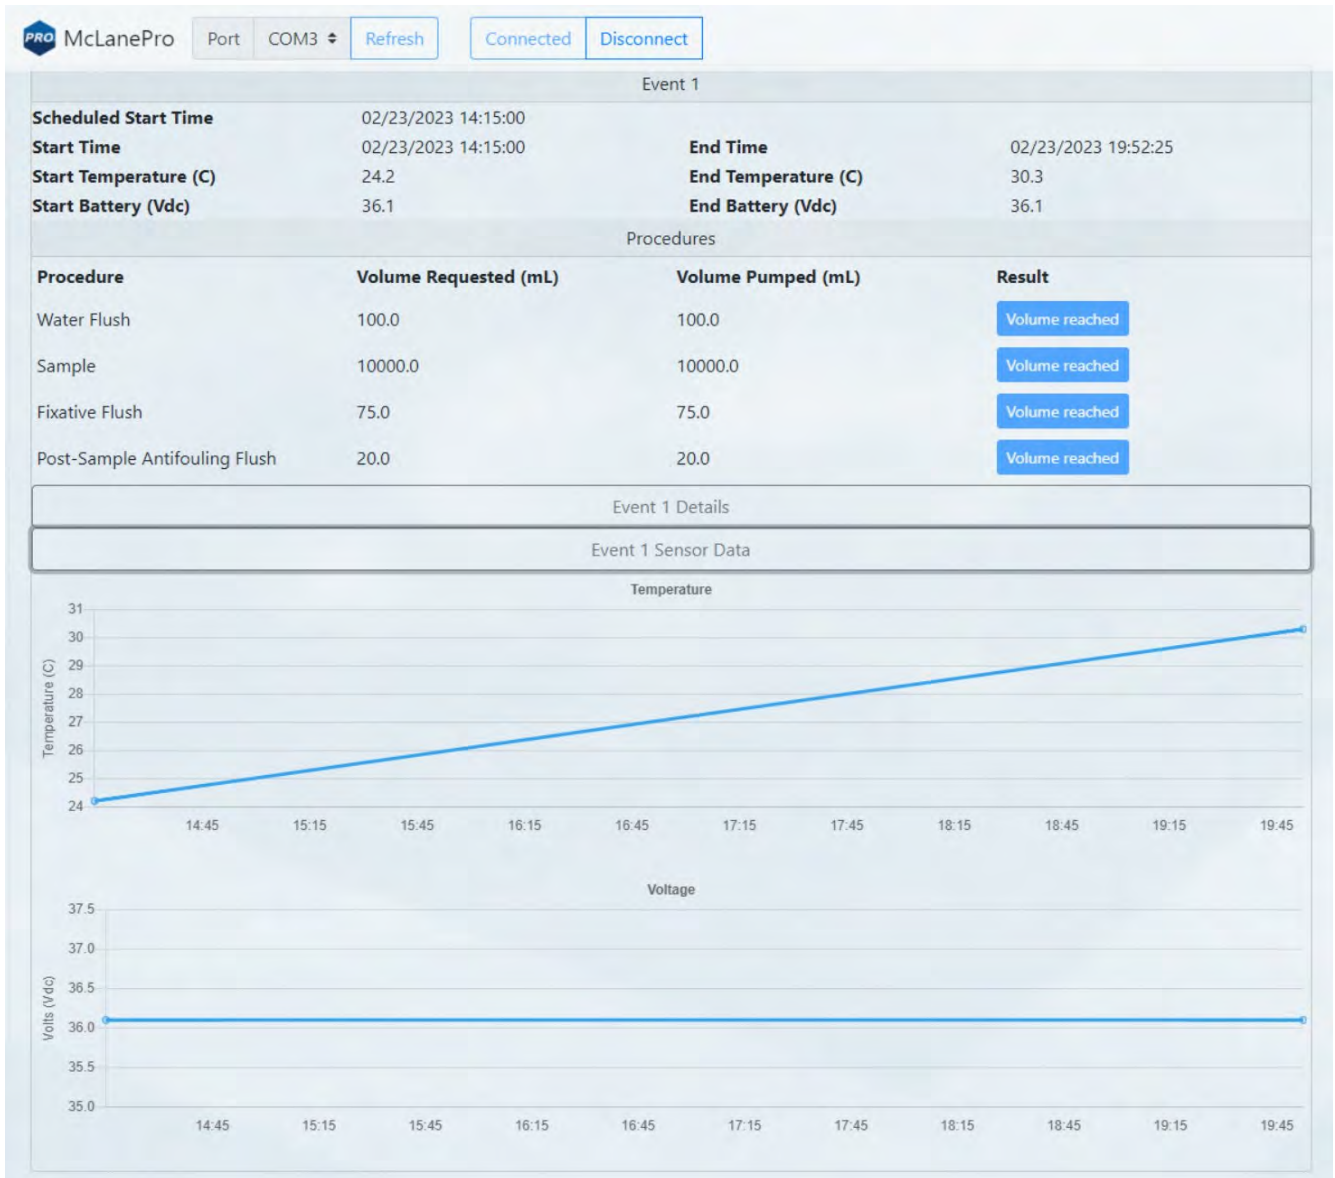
PRO McLanePro Port COM3 Refresh Connected Disconnect

Event 1

Scheduled Start Time 02/23/2023 14:15:00
Start Time 02/23/2023 14:15:00 End Time 02/23/2023 19:52:25
Start Temperature (C) 24.2 End Temperature (C) 30.3
Start Battery (Vdc) 36.1 End Battery (Vdc) 36.1

Procedures

| Procedure | Volume Requested (mL) | Volume Pumped (mL) | Result |
|---|---|---|---|
| Water Flush | 100.0 | 100.0 | Volume reached |
| Sample | 10000.0 | 10000.0 | Volume reached |
| Fixative Flush | 75.0 | 75.0 | Volume reached |
| Post-Sample Antifouling Flush | 20.0 | 20.0 | Volume reached |

Event 1 Details

Event 1 Sensor Data

Temperature

Temperature (C)
31
30
29
28
27
26
25
24
14:45 15:15 15:45 16:15 16:45 17:15 17:45 18:15 18:45 19:15 19:45

Voltage

Volts (Vdc)
37.5
37.0
36.5
36.0
35.5
35.0
14:45 15:15 15:45 16:15 16:45 17:15 17:45 18:15 18:45 19:15 19:45